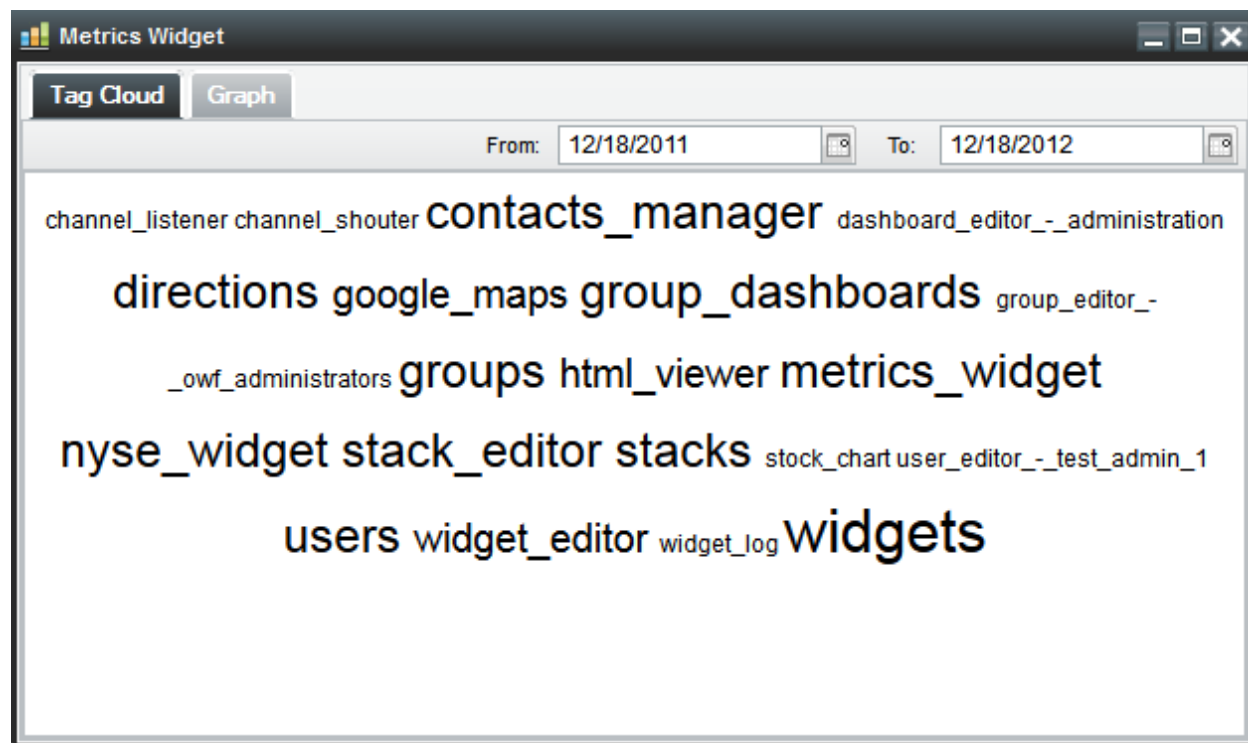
Metrics Widget

Tag Cloud Graph

From: 12/18/2011 To: 12/18/2012

channel_listener channel_shouter contacts_manager dashboard_editor_-_administration directions google_maps group_dashboards group_editor_-_owf_administrators groups html_viewer metrics_widget nyse_widget stack_editor stacks stock_chart user_editor_-_test_admin_1 users widget_editor widget_log widgets